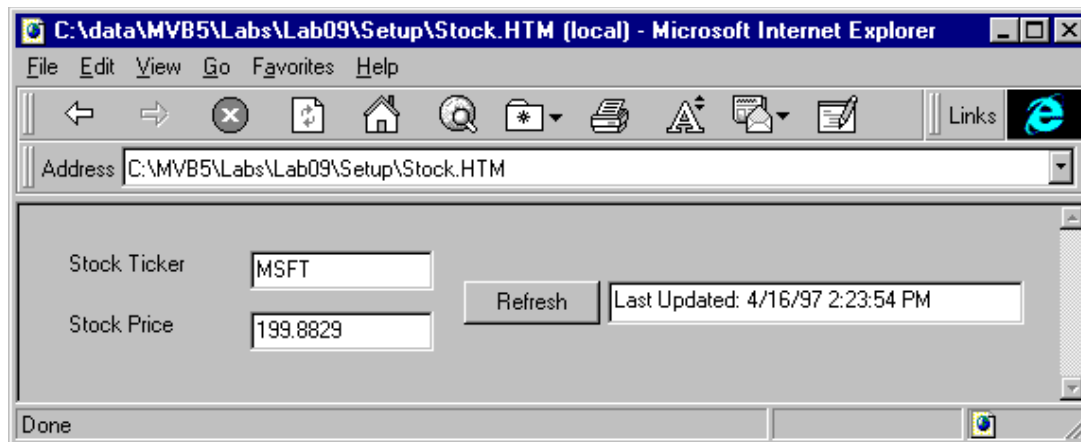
C:\data\MVB5\Labs\Lab09\Setup\Stock.HTM (local) - Microsoft Internet Explorer

File Edit View Go Favorites Help

Links

Address C:\MVB5\Labs\Lab09\Setup\Stock.HTM

Stock Ticker MSFT

Refresh

Last Updated: 4/16/97 2:23:54 PM

Stock Price 199.8829

Done